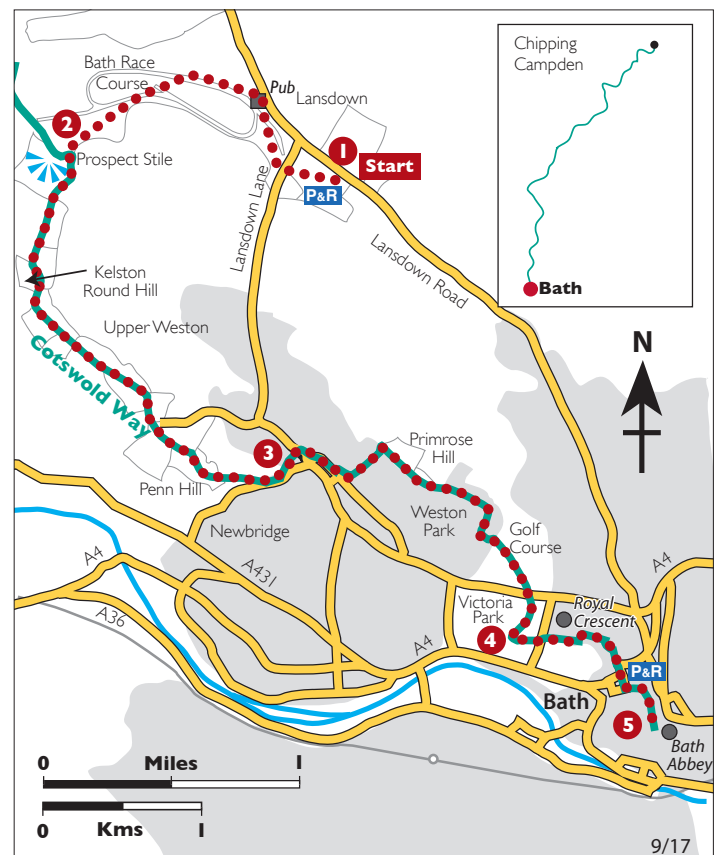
Chipping Campden

Bath

N

Bath Race Course

Pub

Lansdown

2

1

Start

Prospect Stile

P&R

Lansdown Lane

Lansdown Road

Kelston Round Hill

Upper Weston

Cotswold Way

3

Primrose Hill

Penn Hill

Weston Park

Newbridge

Golf Course

A431

A4

Victoria Park

Royal Crescent

A36

4

A4

A4

P&R

Bath

5

Bath Abbey

0 Miles 1

0 Kms 1

9/17